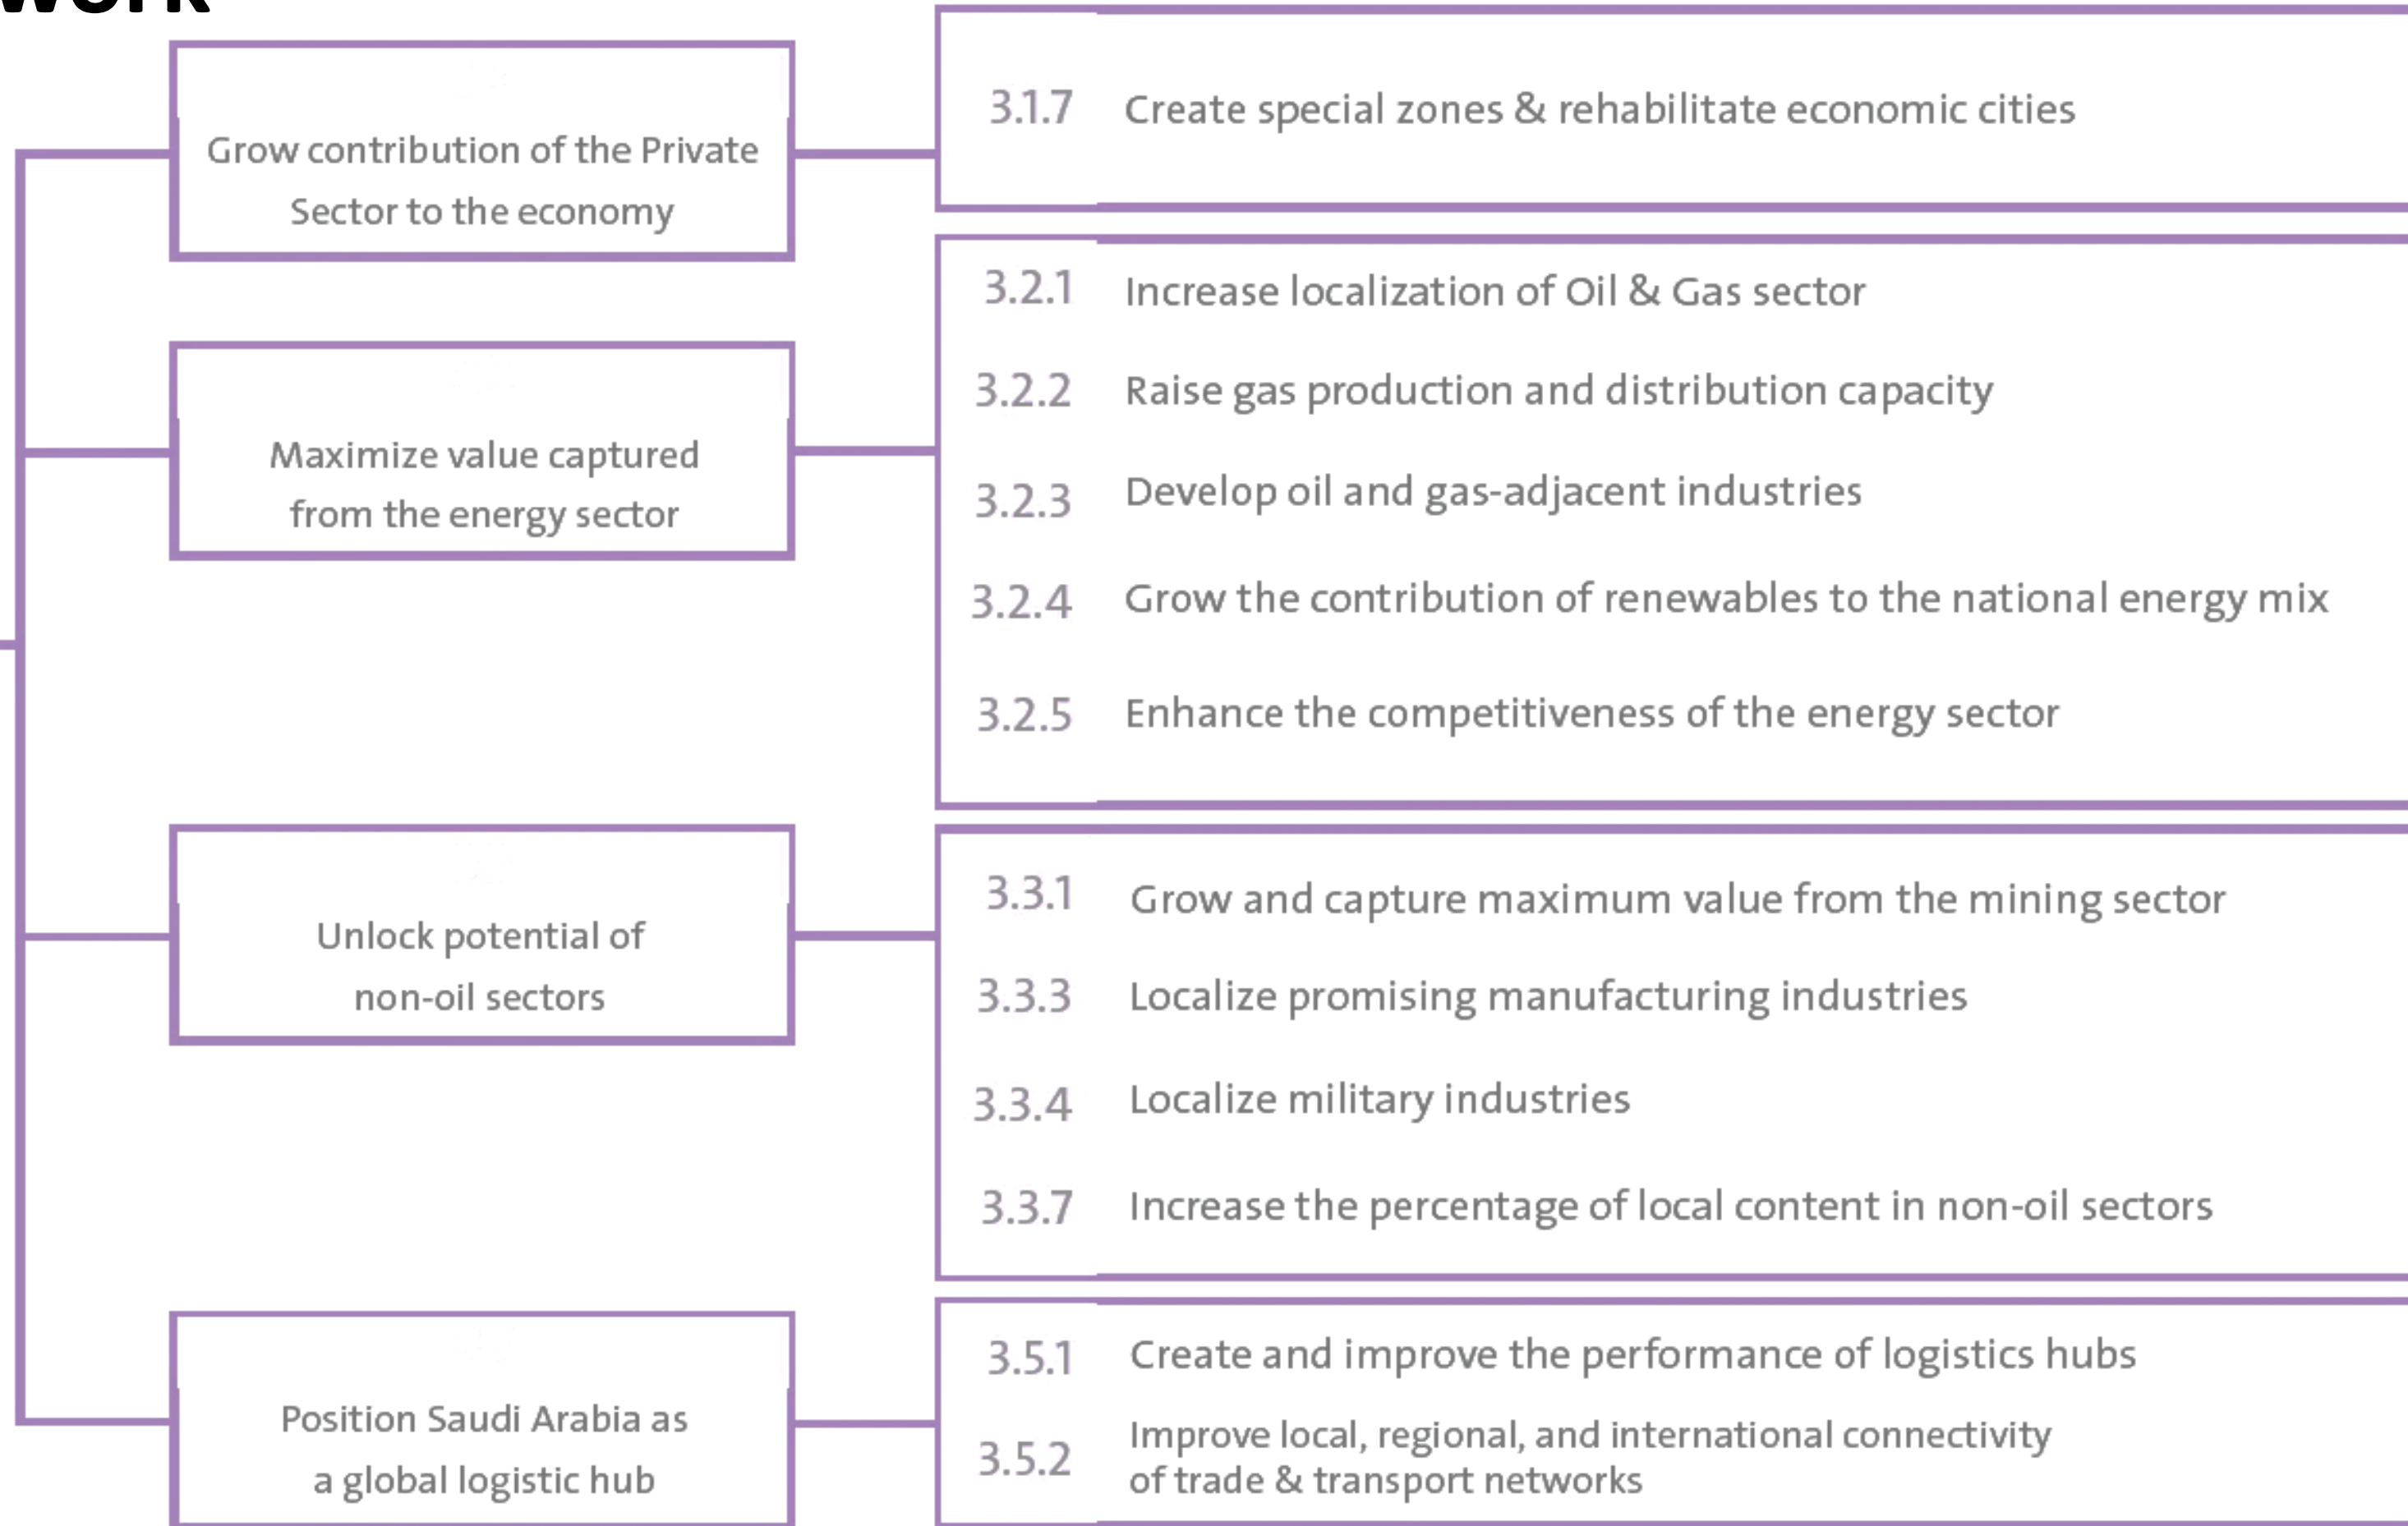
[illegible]

Grow contribution of the Private Sector to the economy

3.1.7 Create special zones & rehabilitate economic cities

Maximize value captured from the energy sector

3.2.1 Increase localization of Oil & Gas sector

3.2.2 Raise gas production and distribution capacity

3.2.3 Develop oil and gas-adjacent industries

3.2.4 Grow the contribution of renewables to the national energy mix

3.2.5 Enhance the competitiveness of the energy sector

Unlock potential of non-oil sectors

3.3.1 Grow and capture maximum value from the mining sector

3.3.3 Localize promising manufacturing industries

3.3.4 Localize military industries

3.3.7 Increase the percentage of local content in non-oil sectors

Position Saudi Arabia as a global logistic hub

3.5.1 Create and improve the performance of logistics hubs

3.5.2 Improve local, regional, and international connectivity of trade & transport networks